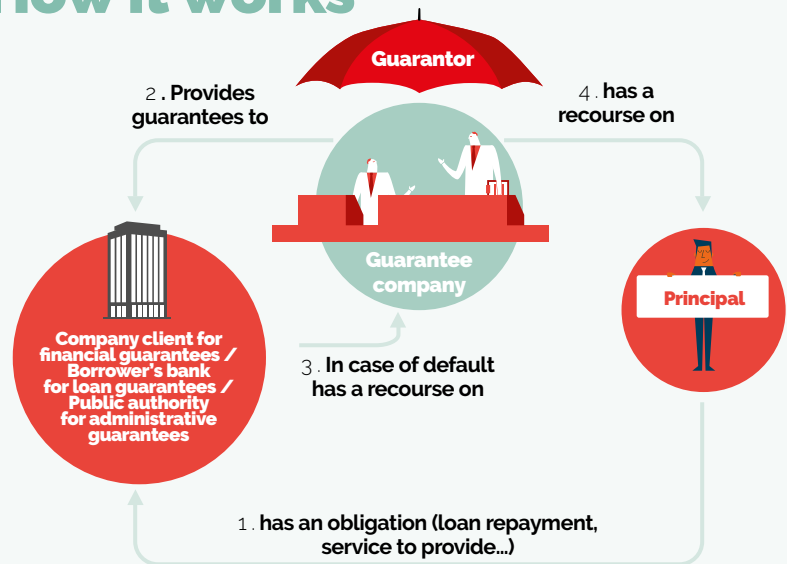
How it works

Guarantor

2. Provides guarantees to

4. has a recourse on

Guarantee company

Principal

Company client for financial guarantees / Borrower's bank for loan guarantees / Public authority for administrative guarantees

3. In case of default has a recourse on

1. has an obligation (loan repayment, service to provide...)